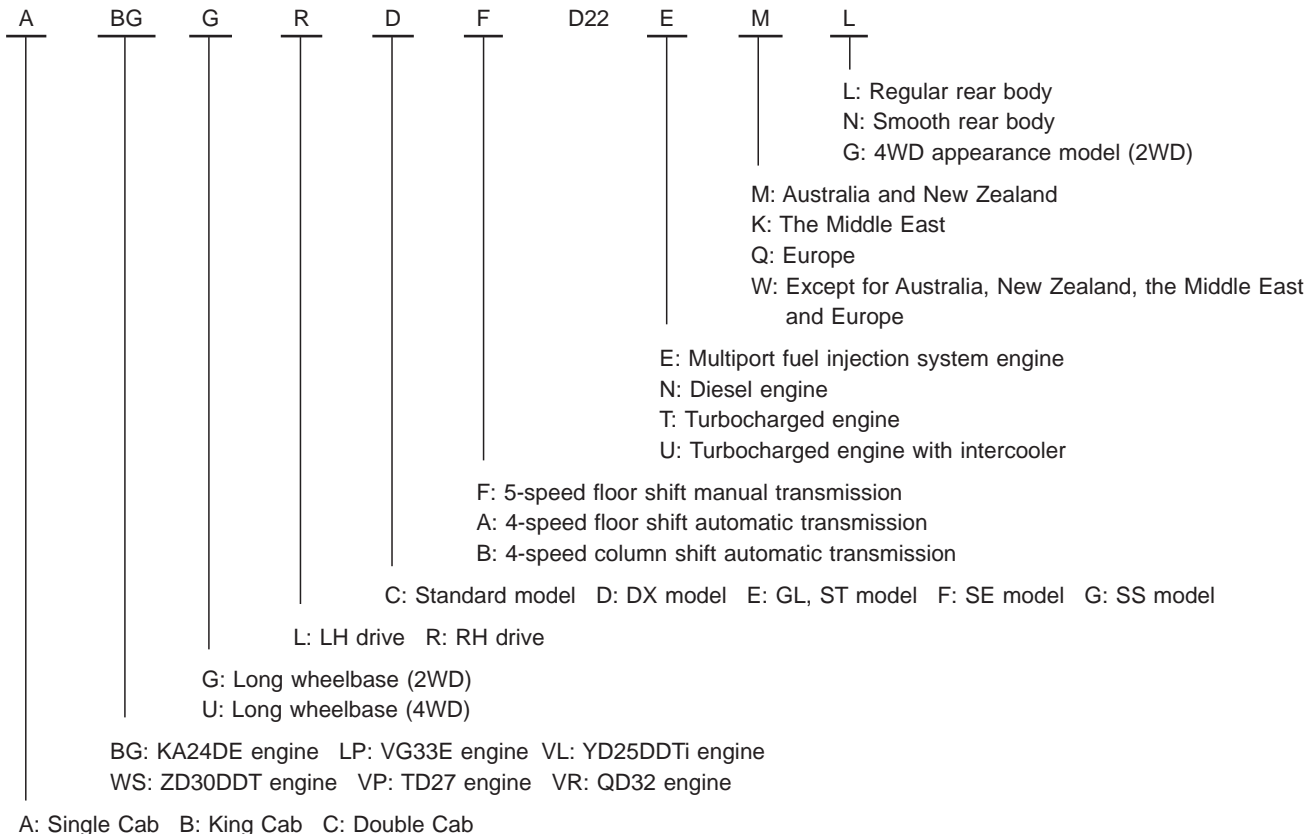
A BG G R D F D22 E M L

L: Regular rear body
N: Smooth rear body
G: 4WD appearance model (2WD)

M: Australia and New Zealand
K: The Middle East
Q: Europe
W: Except for Australia, New Zealand, the Middle East and Europe

E: Multiport fuel injection system engine
N: Diesel engine
T: Turbocharged engine
U: Turbocharged engine with intercooler

F: 5-speed floor shift manual transmission
A: 4-speed floor shift automatic transmission
B: 4-speed column shift automatic transmission

C: Standard model D: DX model E: GL, ST model F: SE model G: SS model

L: LH drive R: RH drive

G: Long wheelbase (2WD)
U: Long wheelbase (4WD)

BG: KA24DE engine LP: VG33E engine VL: YD25DDTi engine
WS: ZD30DDT engine VP: TD27 engine VR: QD32 engine

A: Single Cab B: King Cab C: Double Cab